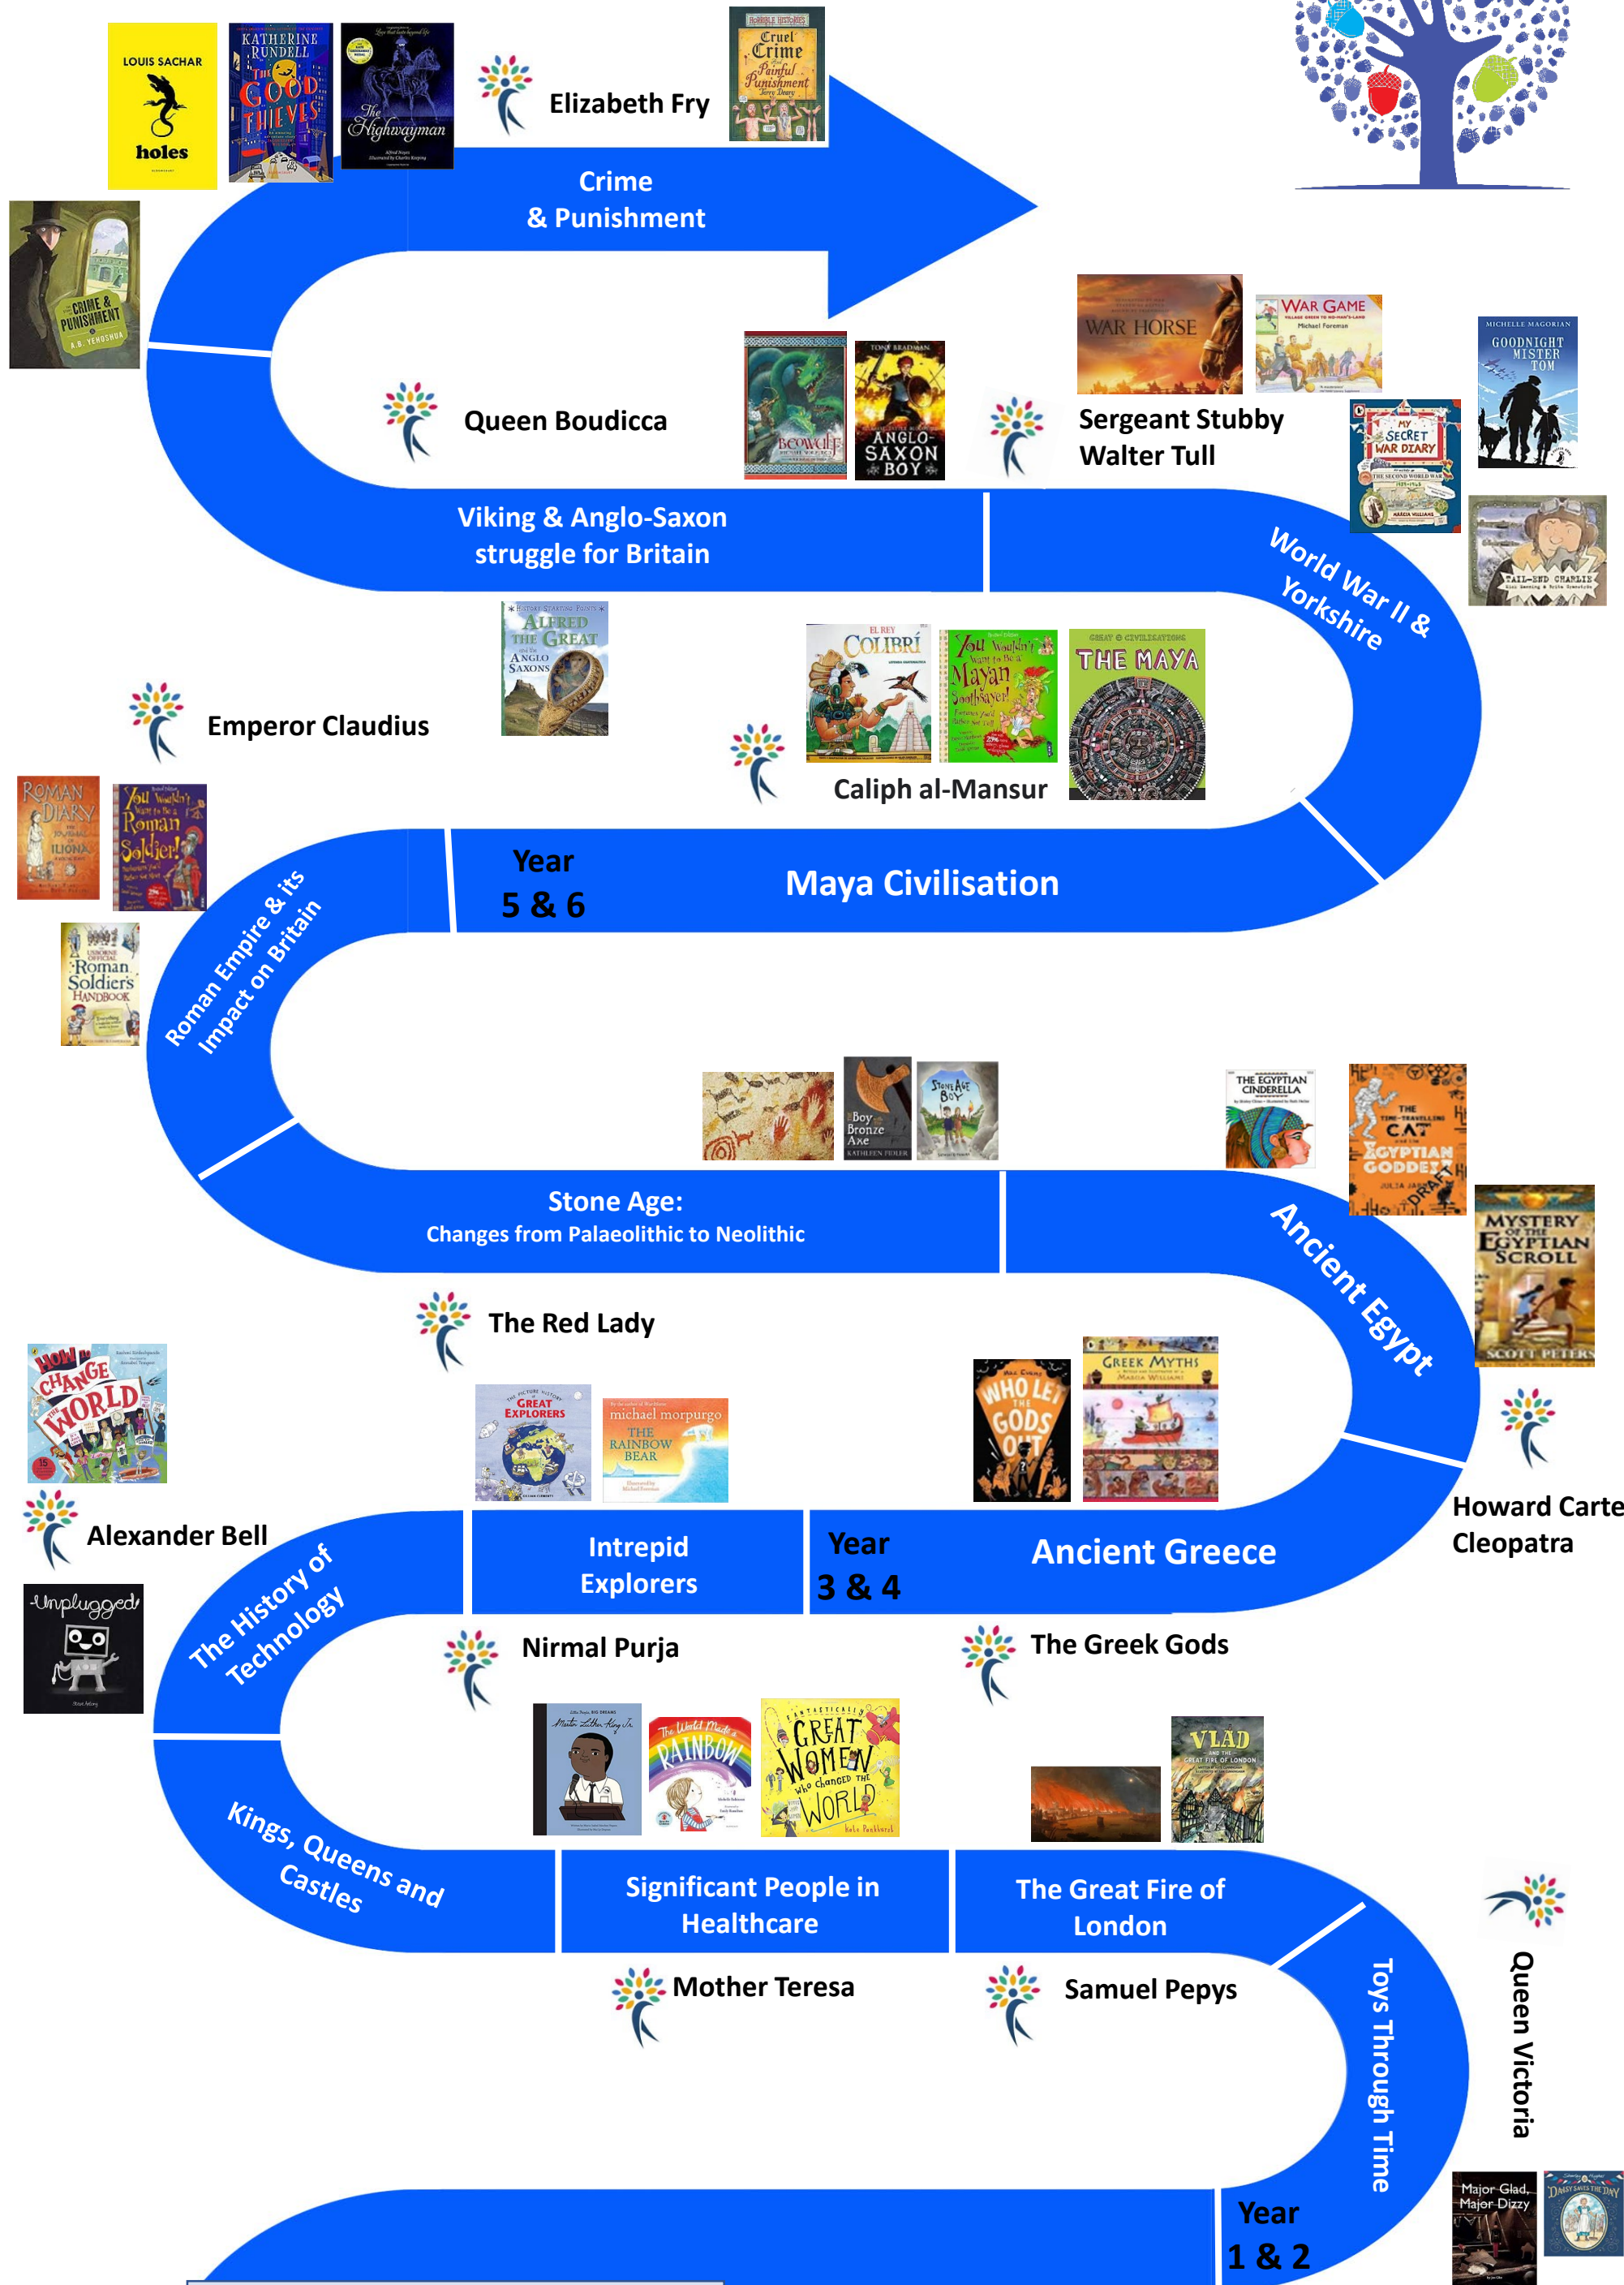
LOUIS SACHAR
holes

KATHERINE RUNDELL
THE GOOD THIEVES

The Highwayman

HORRIBLE HISTORIES
Cruel Crime & Painful Punishment

Elizabeth Fry

Crime
& Punishment

CRIME & PUNISHMENT

WAR HORSE

WAR GAME
Michael Foreman

MICHELLE MAGORIAN
GOODNIGHT MISTER TOM

Queen Boudicca

BEOWULF

ANGLO-SAXON BOY

Sergeant Stubby
Walter Tull

MY SECRET WAR DIARY

TAIL-END CHARLIE

Viking & Anglo-Saxon
struggle for Britain

World War II & Yorkshire

ALFRED THE GREAT and the ANGLO SAXONS

COLIBRÍ

You Wouldn't Want to Be a Mayan Soothsayer!

THE MAYA

Emperor Claudius

Caliph al-Mansur

ROMAN DIARY
ILIONA

You Wouldn't Want to Be a Roman Soldier!

Roman Soldiers' Handbook

Year
5 & 6

Maya Civilisation

Roman Empire & its Impact on Britain

Boy Bronze Axe

Stone Age Boy

THE EGYPTIAN CINDERELLA

THE TIME-TRAVELLING CAT AND THE EGYPTIAN GODDESS

MYSTERY OF THE EGYPTIAN SCROLL

Stone Age:
Changes from Palaeolithic to Neolithic

Ancient Egypt

The Red Lady

HOW to CHANGE THE WORLD

GREAT EXPLORERS

michael morpurgo
THE RAINBOW BEAR

WHO LET THE GODS OUT

GREEK MYTHS

Howard Carte
Cleopatra

Alexander Bell

Intrepid
Explorers

Year
3 & 4

Ancient Greece

Unplugged

The History of Technology

Nirmal Purja

The Greek Gods

Martin Luther King Jr.

The World Made a RAINBOW

GREAT WOMEN Who changed THE WORLD

VLAD AND THE GREAT FIRE OF LONDON

Kings, Queens and Castles

Significant People in
Healthcare

The Great Fire of
London

Toys Through Time

Queen Victoria

Mother Teresa

Samuel Pepys

Major Glad, Major Dizzy

DAISY SAVES THE DAY

Year
1 & 2